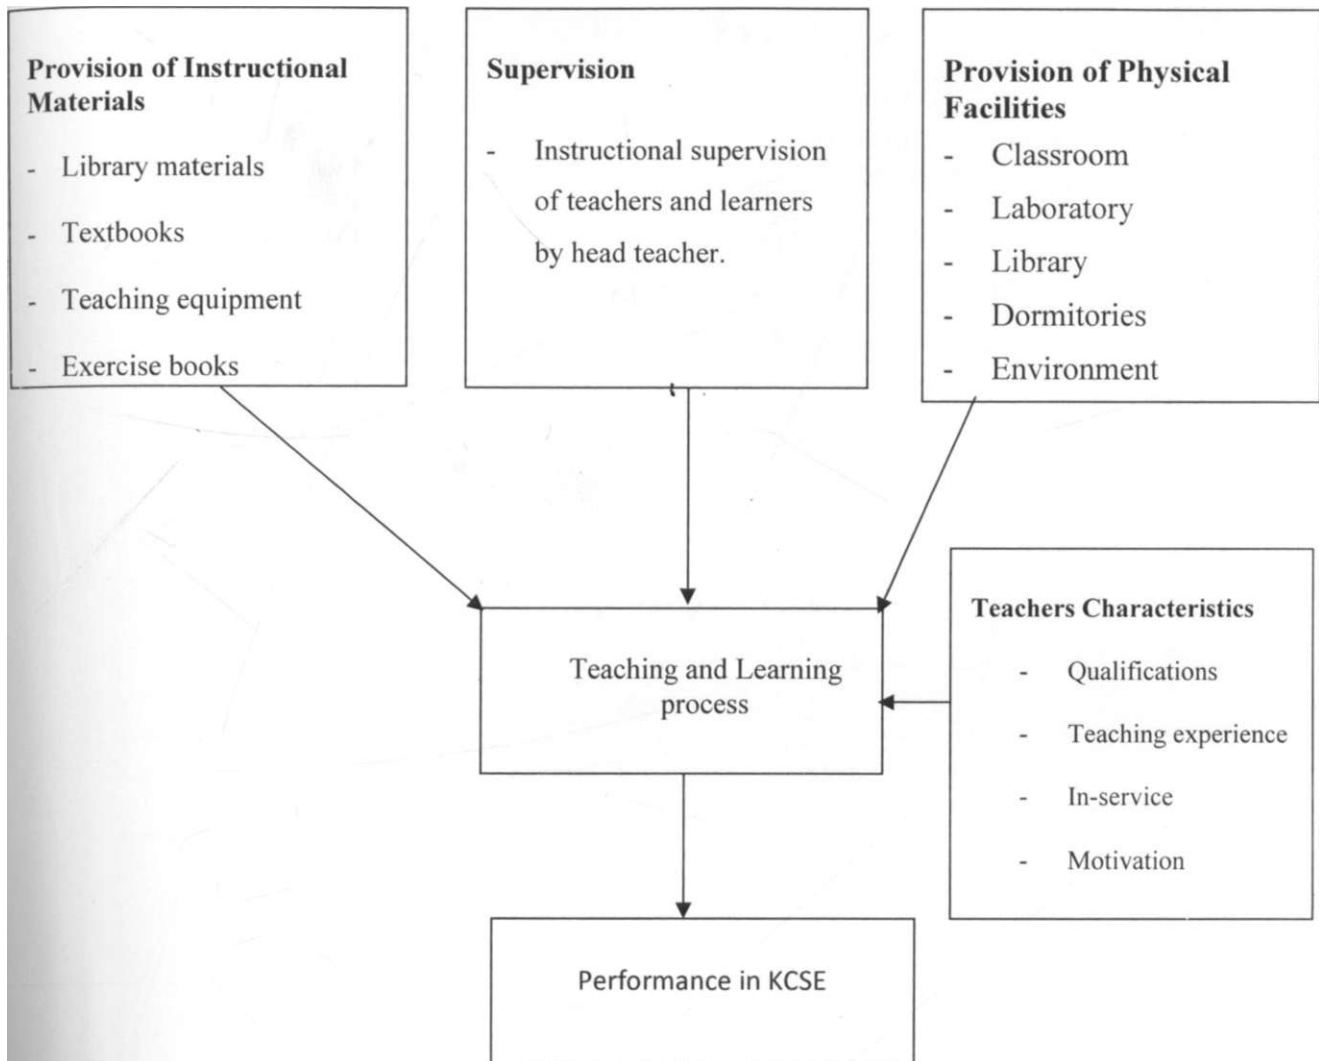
**Provision of Instructional Materials**

- Library materials
- Textbooks
- Teaching equipment
- Exercise books

**Supervision**

- Instructional supervision of teachers and learners by head teacher.

**Provision of Physical Facilities**

- Classroom
- Laboratory
- Library
- Dormitories
- Environment

Teaching and Learning process

**Teachers Characteristics**

- Qualifications
- Teaching experience
- In-service
- Motivation

Performance in KCSE